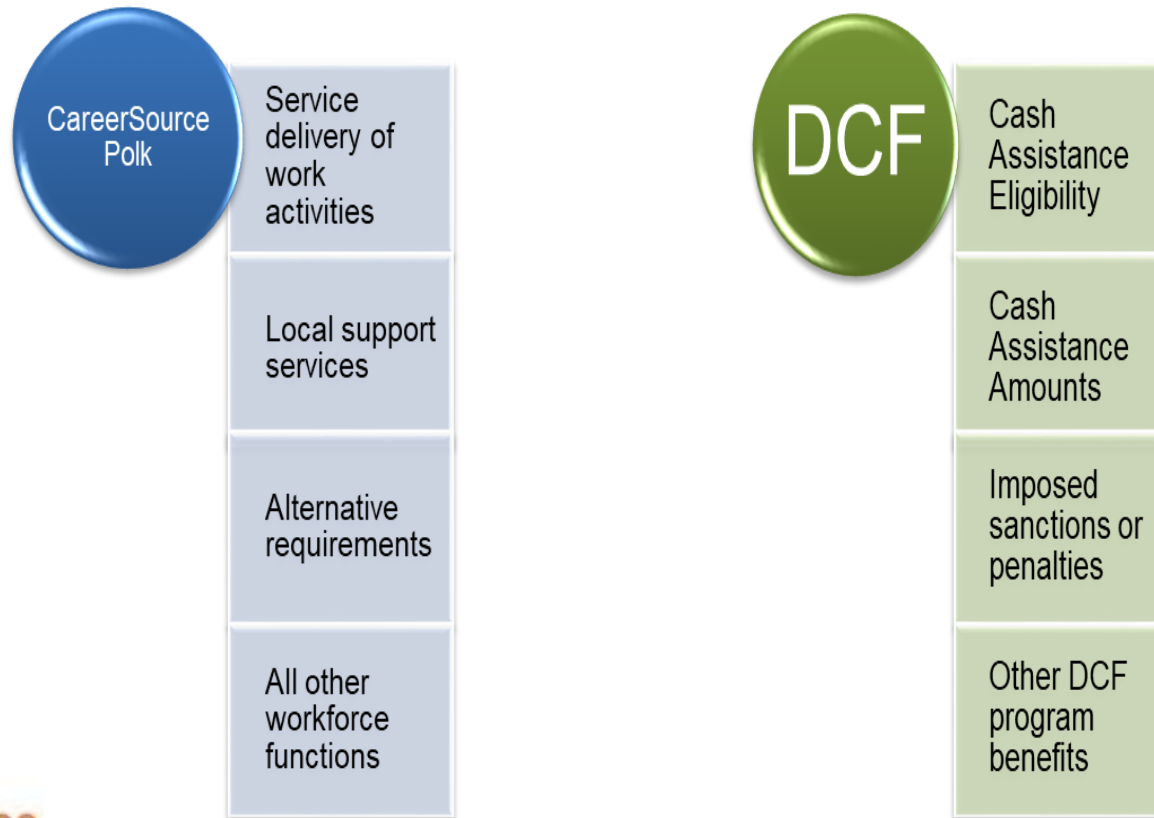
CareerSource Polk

Service delivery of work activities

Local support services

Alternative requirements

All other workforce functions

DCF

Cash Assistance Eligibility

Cash Assistance Amounts

Imposed sanctions or penalties

Other DCF program benefits